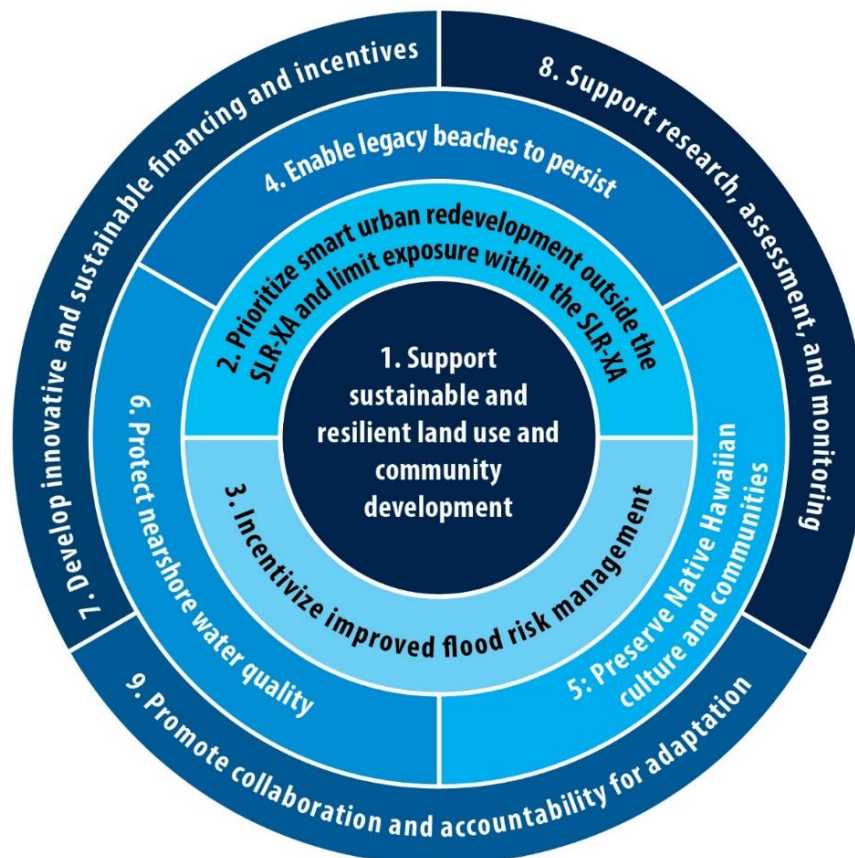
1. Support sustainable and resilient land use and community development

2. Prioritize smart urban redevelopment outside the SLR-XA and limit exposure within the SLR-XA

3. Incentivize improved flood risk management

4. Enable legacy beaches to persist

5: Preserve Native Hawaiian culture and communities

6. Protect nearshore water quality

7. Develop innovative and sustainable financing and incentives

8. Support research, assessment, and monitoring

9. Promote collaboration and accountability for adaptation